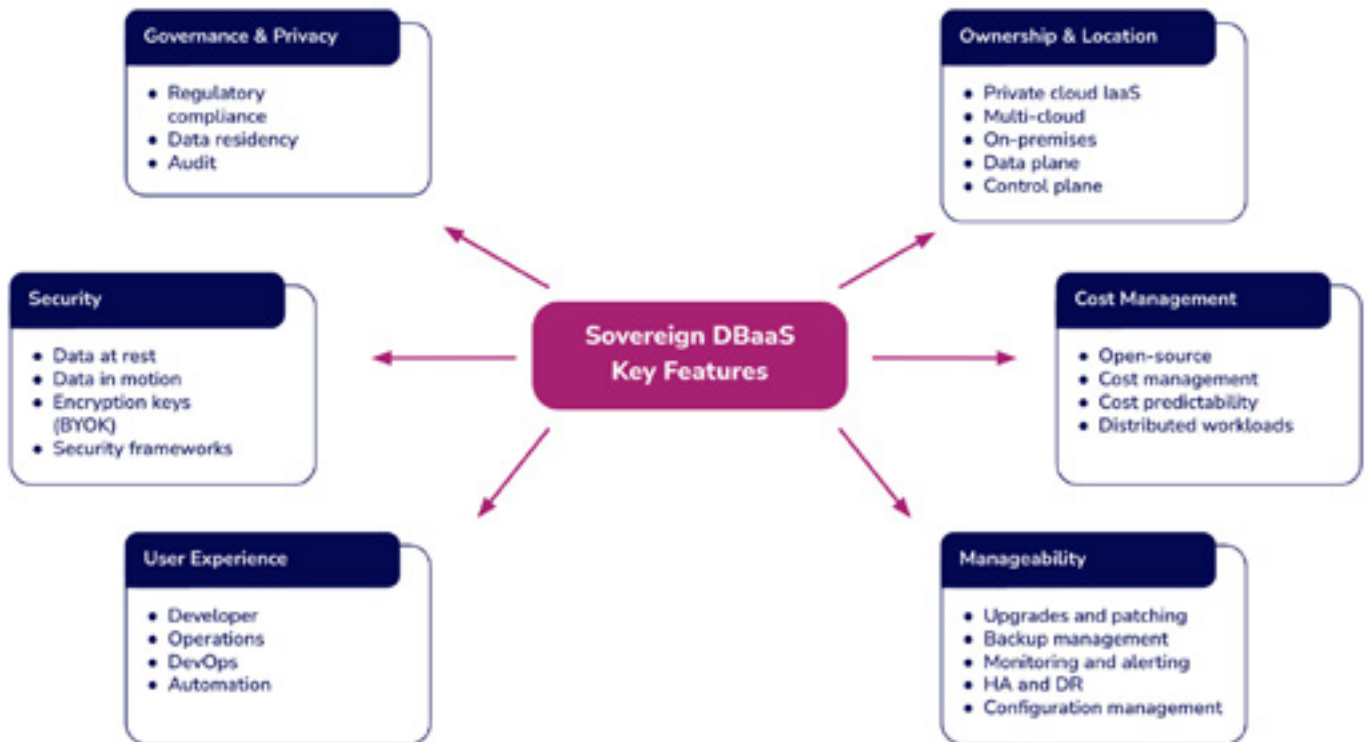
Sovereign DBaaS Key Features

Governance & Privacy
- Regulatory compliance
- Data residency
- Audit

Ownership & Location
- Private cloud IaaS
- Multi-cloud
- On-premises
- Data plane
- Control plane

Security
- Data at rest
- Data in motion
- Encryption keys (BYOK)
- Security frameworks

Cost Management
- Open-source
- Cost management
- Cost predictability
- Distributed workloads

User Experience
- Developer
- Operations
- DevOps
- Automation

Manageability
- Upgrades and patching
- Backup management
- Monitoring and alerting
- HA and DR
- Configuration management